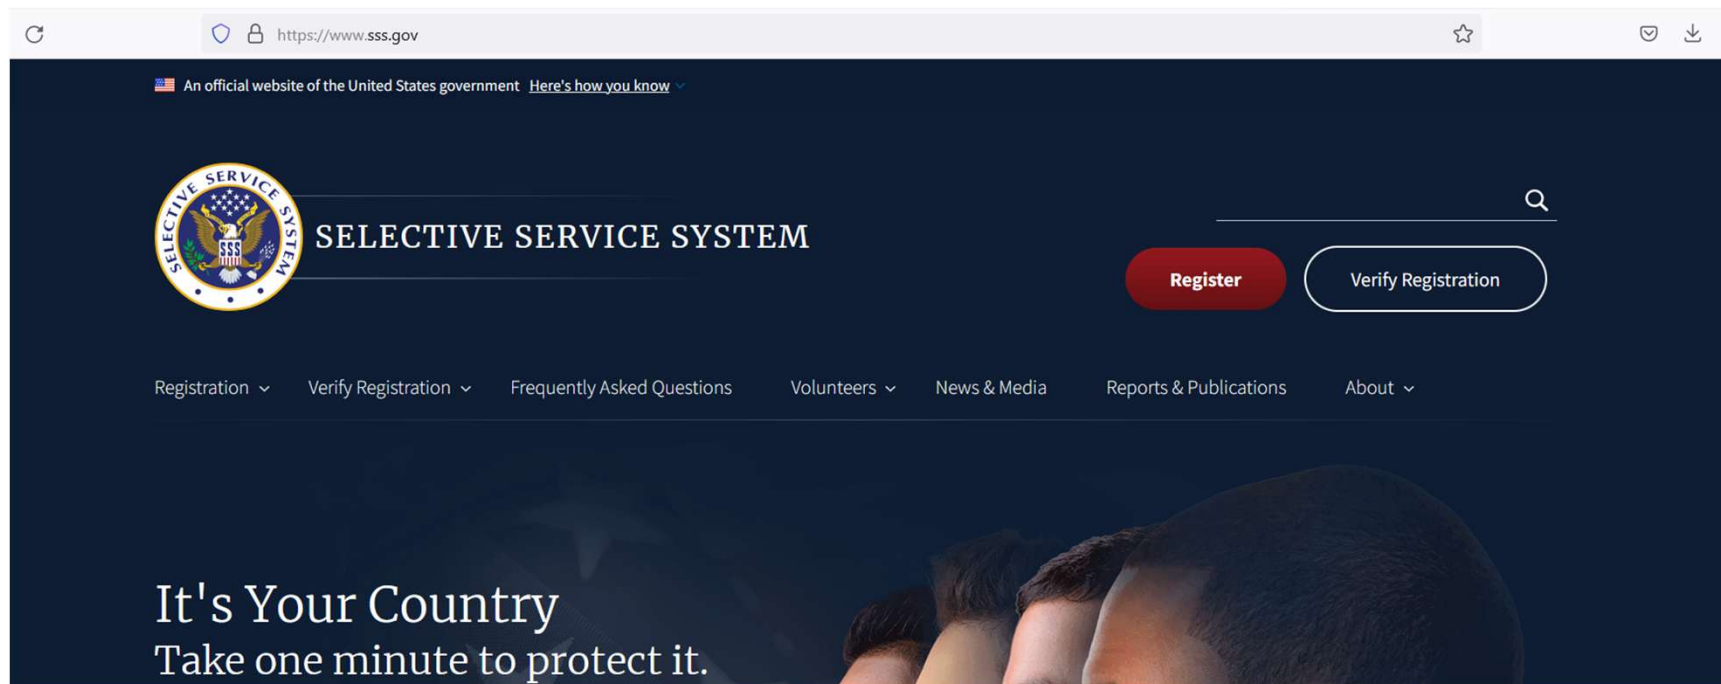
https://www.sss.gov

An official website of the United States government Here's how you know

SELECTIVE SERVICE SYSTEM
SSS

SELECTIVE SERVICE SYSTEM

Register

Verify Registration

Registration

Verify Registration

Frequently Asked Questions

Volunteers

News & Media

Reports & Publications

About

It's Your Country
Take one minute to protect it.